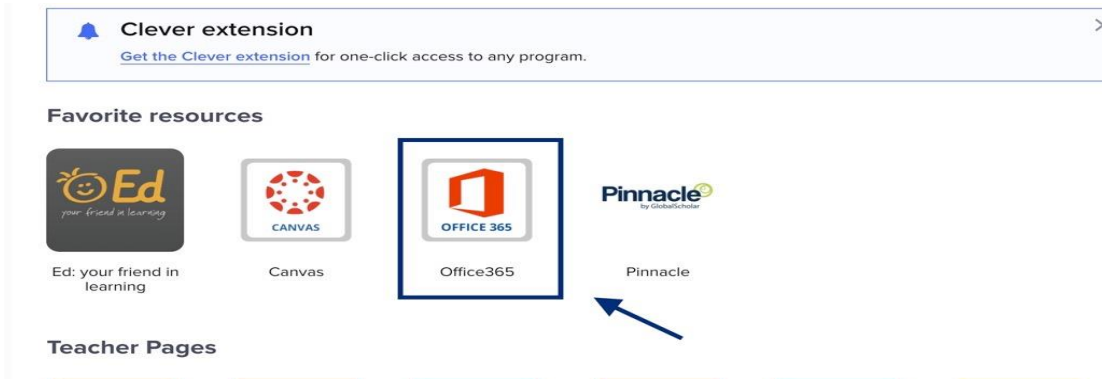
Clever extension

Get the Clever extension for one-click access to any program.

×

Favorite resources

Ed
your friend in learning

CANVAS

OFFICE 365

Pinnacle
by GlobalScholar

Ed: your friend in learning

Canvas

Office365

Pinnacle

Teacher Pages